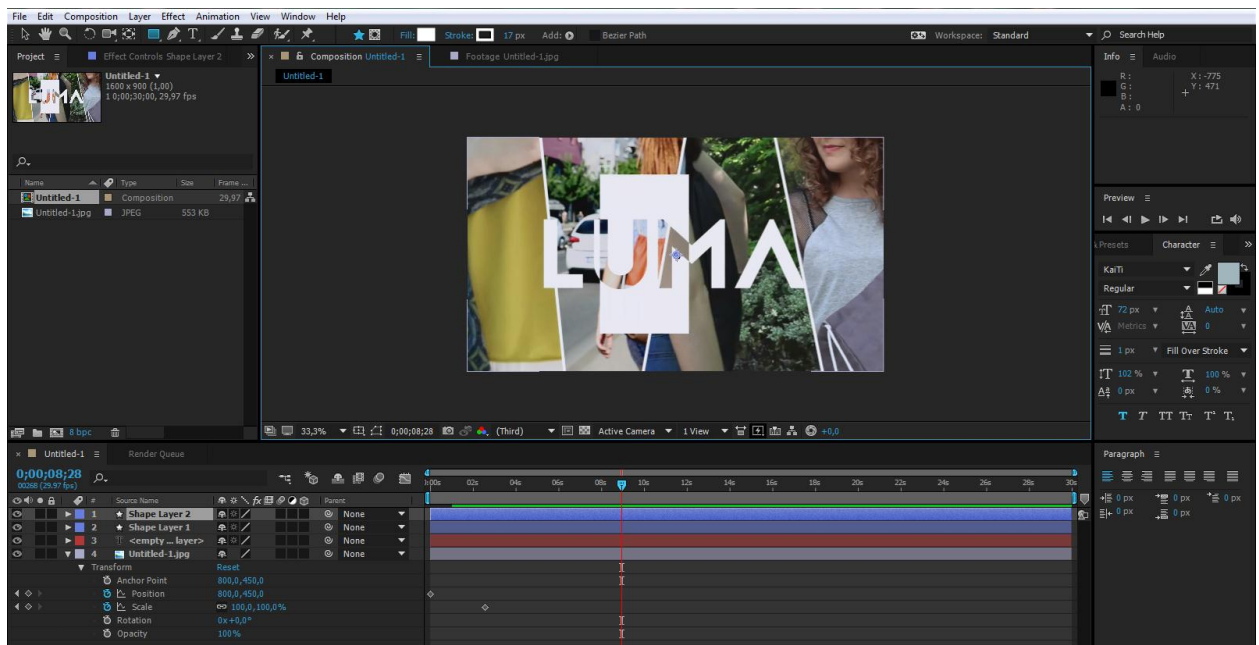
File Edit Composition Layer Effect Animation View Window Help

Fill: Stroke: 17 px Add: Bezier Path

Workspace: Standard

Search Help

Project ≡ Effect Controls Shape Layer 2 »

Untitled-1 ▼
1600 x 900 (1,00)
Δ 0;00;30;00, 29,97 fps

| Name | Type | Size | Frame ... |
|---|---|---|---|
| Untitled-1 | Composition | | 29,97 |
| Untitled-1.jpg | JPEG | 553 KB | |

8 bpc

Composition Untitled-1 ≡ Footage Untitled-1.jpg

Untitled-1

LUMA

33,3% 0;00;08;28 (Third) Active Camera 1 View +0,0

Info ≡ Audio

R :
G :
B :
A : 0

X : -775
Y : 471

Preview ≡

Presets Character ≡ »

KaiTi
Regular

72 px Auto
Metrics 0
1 px Fill Over Stroke
102 % 100 %
0 px 0 %

T T TT Tt T' T,

Paragraph ≡

0 px 0 px 0 px
0 px 0 px

Untitled-1 ≡ Render Queue

0;00;08;28
00268 (29.97 fps)

Source Name Parent

| # | Source Name | Parent |
|---|---|---|
| 1 | ★ Shape Layer 2 | None |
| 2 | ★ Shape Layer 1 | None |
| 3 | <empty ... layer> | None |
| 4 | Untitled-1.jpg | None |

Transform Reset
Anchor Point 800,0,450,0
Position 800,0,450,0
Scale 100,0,100,0%
Rotation 0x+0,0°
Opacity 100%

0:00s 02s 04s 06s 08s 10s 12s 14s 16s 18s 20s 22s 24s 26s 28s 30s